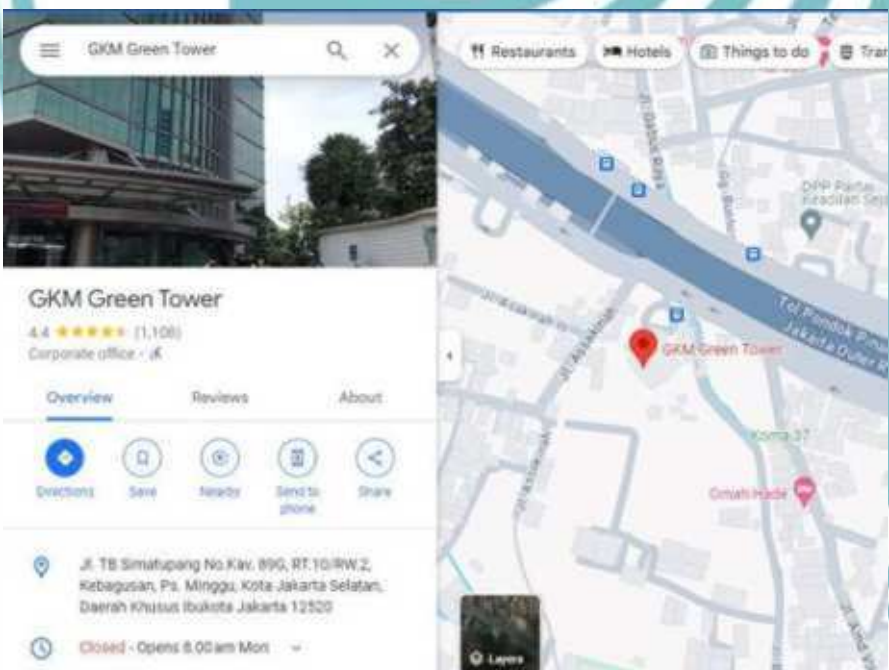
GKM Green Tower

Restaurants
Hotels
Things to do
Tra

GKM Green Tower
4.4 ★★★★★ (1,108)
Corporate office · 

Overview
Reviews
About

Directions
Save
Nearby
Send to phone
Share

Jl. TB Simatupang No.Kav. 89G, RT.10/RW.2, Kebagusan, Ps. Minggu, Kota Jakarta Selatan, Daerah Khusus Ibukota Jakarta 12520

Closed · Opens 8:00 am Mon

Jl. Gatot Raya
Gg. Bulak
DPP Partai Keadilan Sej
Tol Pondok Pina
Jakarta Outer R
Jl. Asia Afrika
Jl. Asia Afrika
GKM Green Tower
Jl. Asia Afrika
Koma 37
Omah Hade
Layers